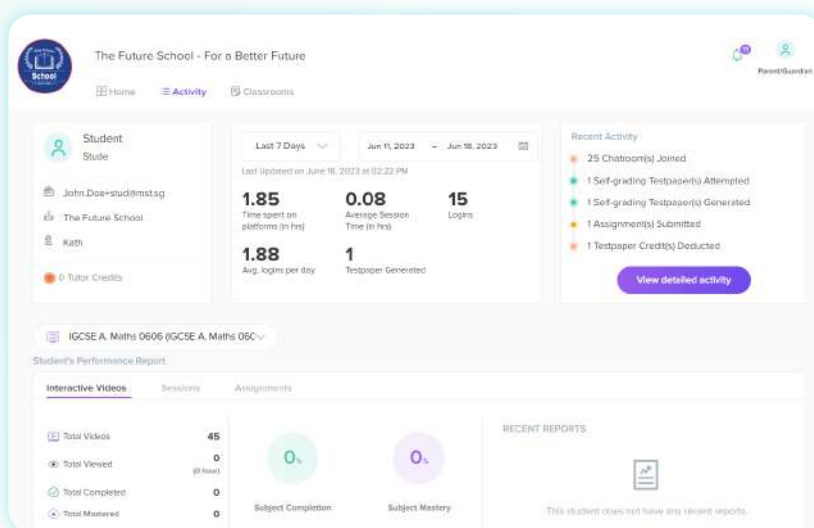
School

The Future School - For a Better Future

Home Activity Classrooms

Parent/Guardian

Student
Stude

John.Doe+stud@mst.sg
The Future School
Kath

0 Tutor Credits

Last 7 Days

Jun 11, 2023 - Jun 18, 2023

Last Updated on June 18, 2023 at 02:22 PM

1.85
Time spent on platforms (in hrs)

0.08
Average Session Time (in hrs)

15
Logins

1.88
Avg. logins per day

1
Testpaper Generated

Recent Activity

25 Chatroom(s) Joined
1 Self-grading Testpaper(s) Attempted
1 Self-grading Testpaper(s) Generated
1 Assignment(s) Submitted
1 Testpaper Credit(s) Deducted

View detailed activity

IGCSE A. Maths 0606 (IGCSE A. Maths 060

Student's Performance Report

Interactive Videos Sessions Assignments

Total Videos 45
Total Viewed 0 (0 hour)
Total Completed 0
Total Mastered 0

0%
Subject Completion

0%
Subject Mastery

RECENT REPORTS

This student does not have any recent reports.